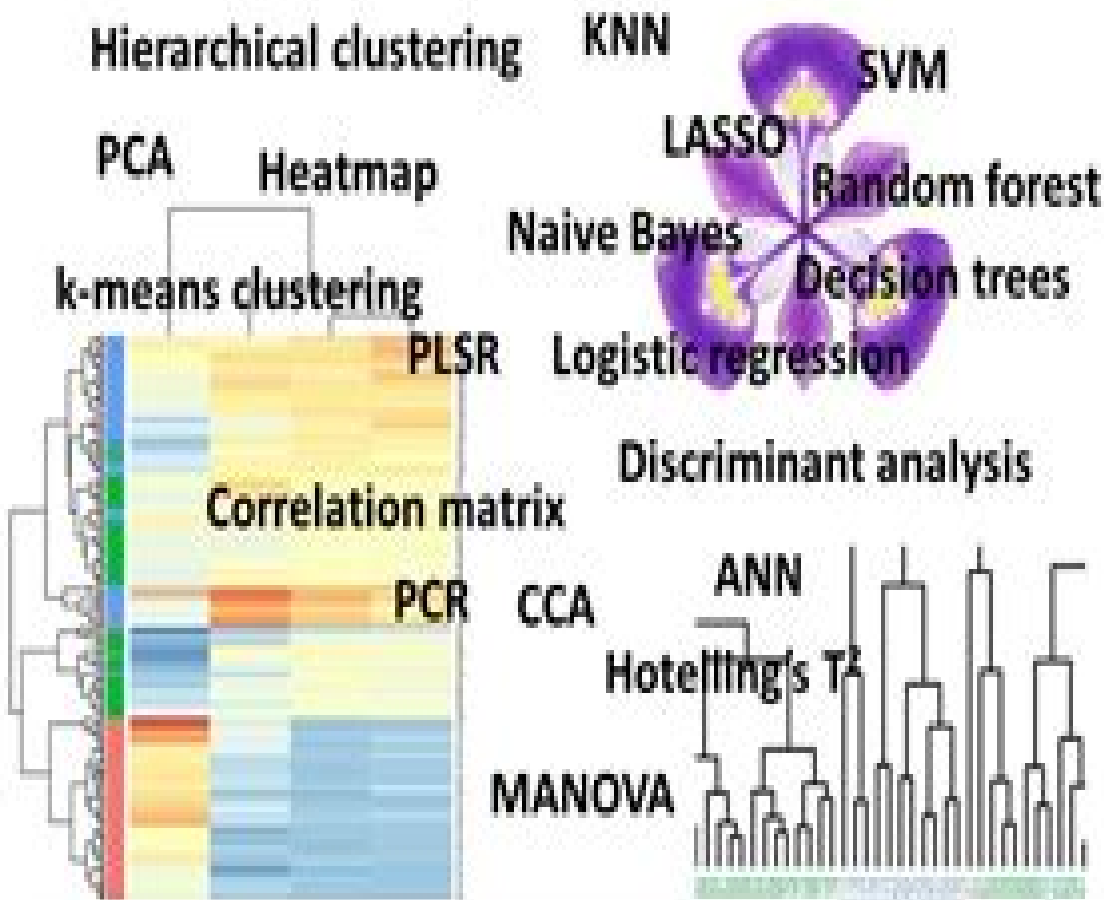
Hierarchical clustering

KNN

SVM

LASSO

PCA

Heatmap

Random forest

Naive Bayes

k-means clustering

Decision trees

PLSR

Logistic regression

Discriminant analysis

Correlation matrix

ANN

PCR

CCA

Hotelling's $T^2$

MANOVA